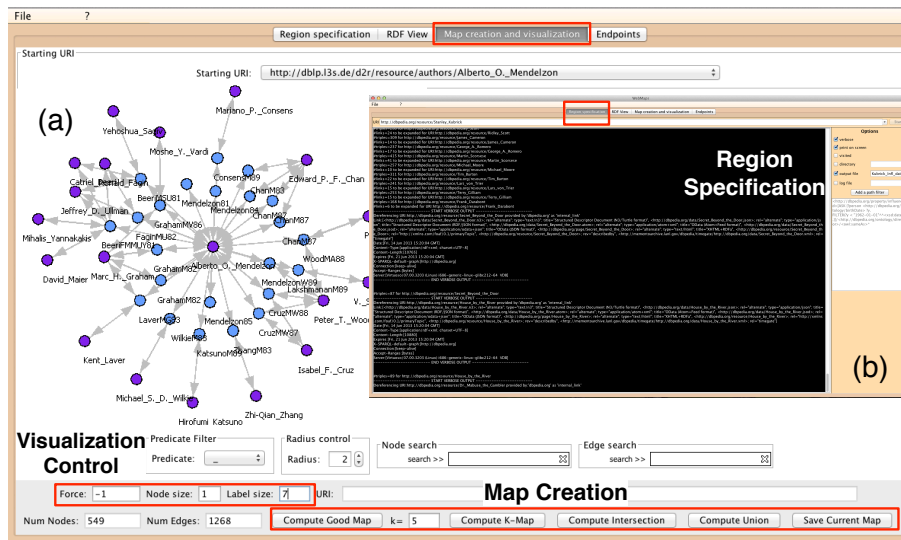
File ?

Region specification | RDF View | Map creation and visualization | Endpoints

Starting URI

Starting URI: http://dblp.l3s.de/d2r/resource/authors/Alberto_O._Mendelzon

(a)

Mariano_P._Consens
Yehoshua_Sagiv
Moshe_Y._Vardi
Catriel_Beeri
Ronald_Fagin
Edward_P._F._Chan
ConsensM89
ChanM83
BeeriMSU81
Mendelzon81
Mendelzon84
ChanM87
Jeffrey_D._Ullman
GrahamM86
ChanM87
Mihalis_Yannakakis
FaginMU82
BeeriFMMUY81
WoodM88
Marc_H._Graham
GrahamM82
Alberto_O._Mendelzon
David_Maier
MendelzonW89
GrahamM82
LaverMG83
Lakshmanan
Peter_T._Wood
Mendelzon85
CruzMW88
Wilkie85
CruzMW87
KatsunoM89
ZhangM83
Kent_Laver
Isabel_F._Cruz
Michael_S._D._Wilkie
Zhi-Qian_Zhang
Hirofumi Katsuno

Region Specification

(b)

Visualization Control

Predicate Filter
Predicate: _

Radius control
Radius: 2

Node search
search >>

Edge search
search >>

Force: -1 Node size: 1 Label size: 7 URI:

Map Creation

Num Nodes: 549 Num Edges: 1268 Compute Good Map k= 5 Compute K-Map Compute Intersection Compute Union Save Current Map